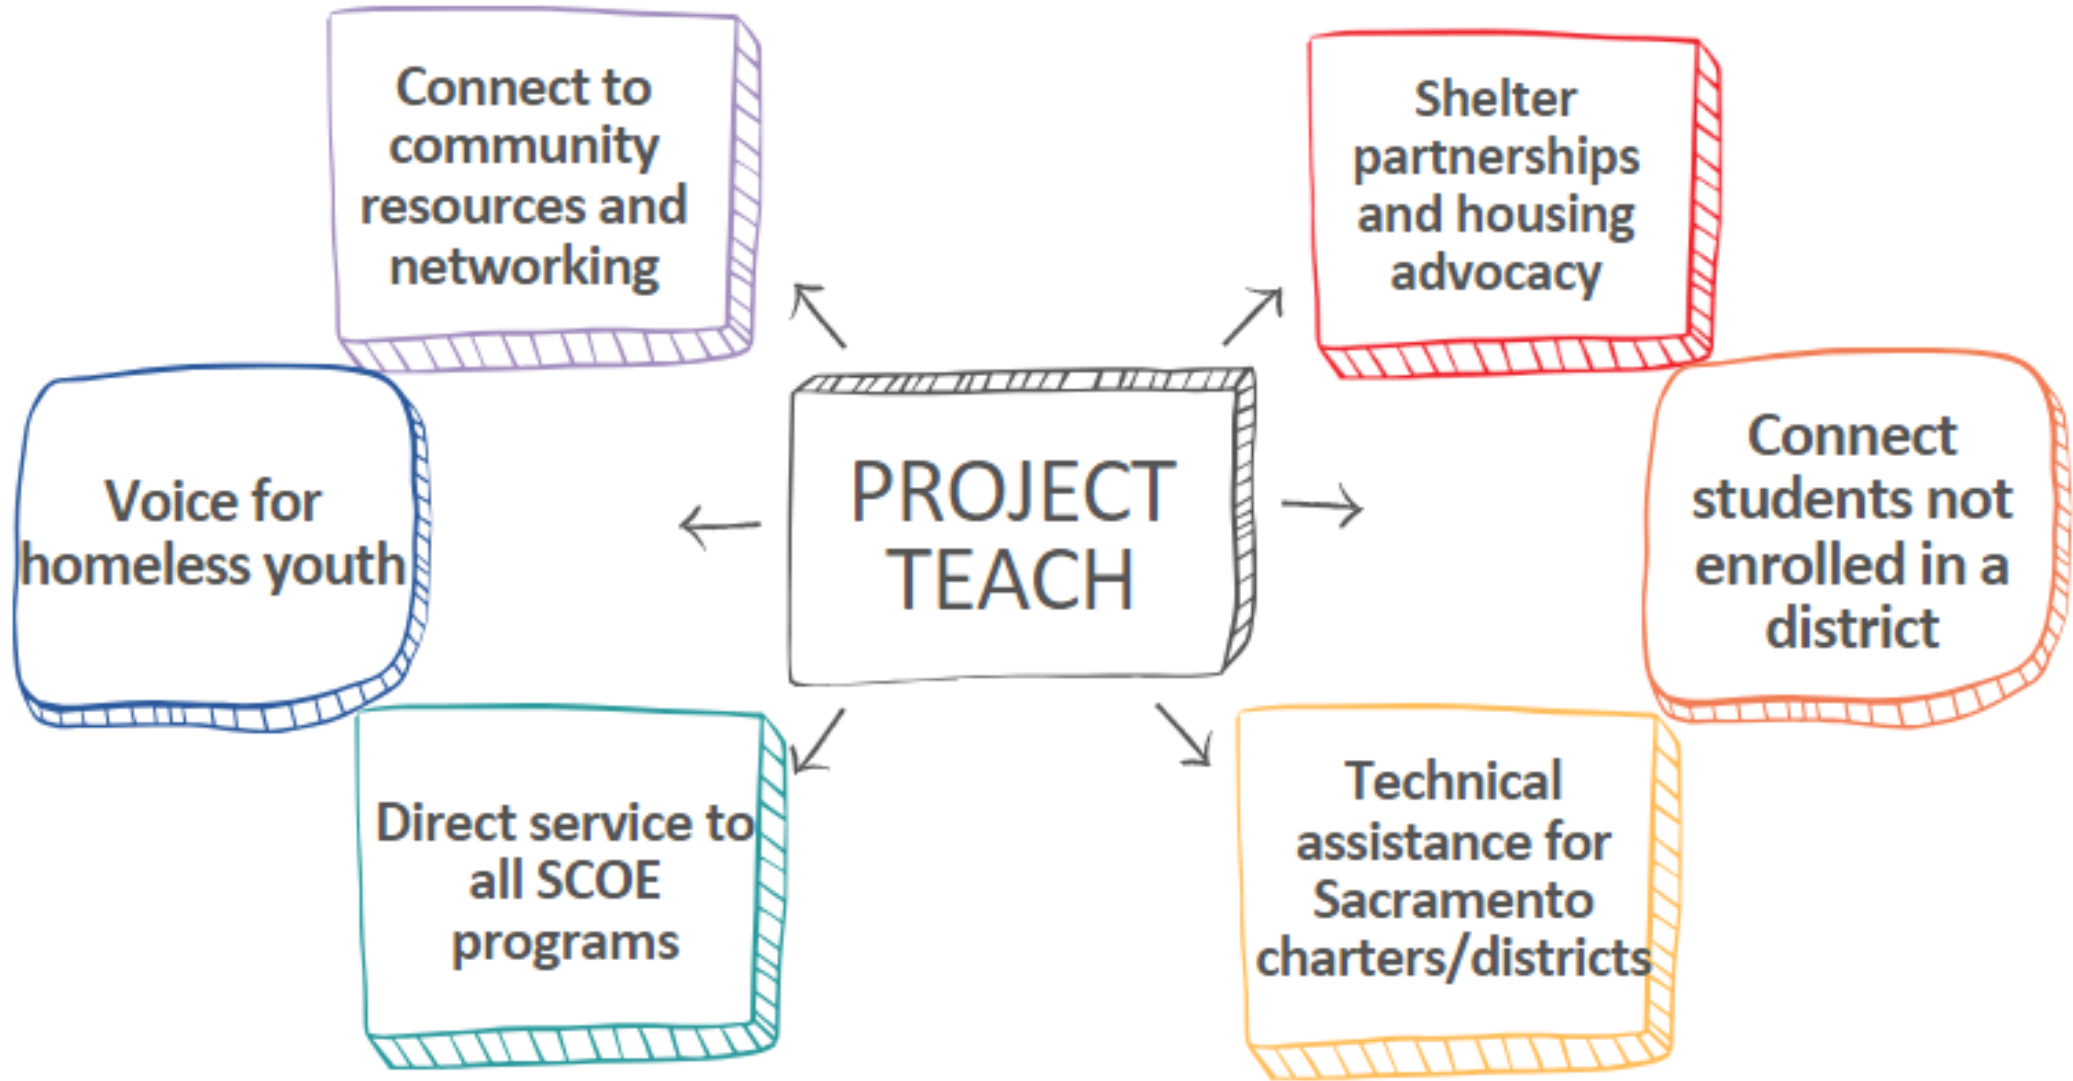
Connect to community resources and networking

Shelter partnerships and housing advocacy

Voice for homeless youth

PROJECT TEACH

Connect students not enrolled in a district

Direct service to all SCOE programs

Technical assistance for Sacramento charters/districts